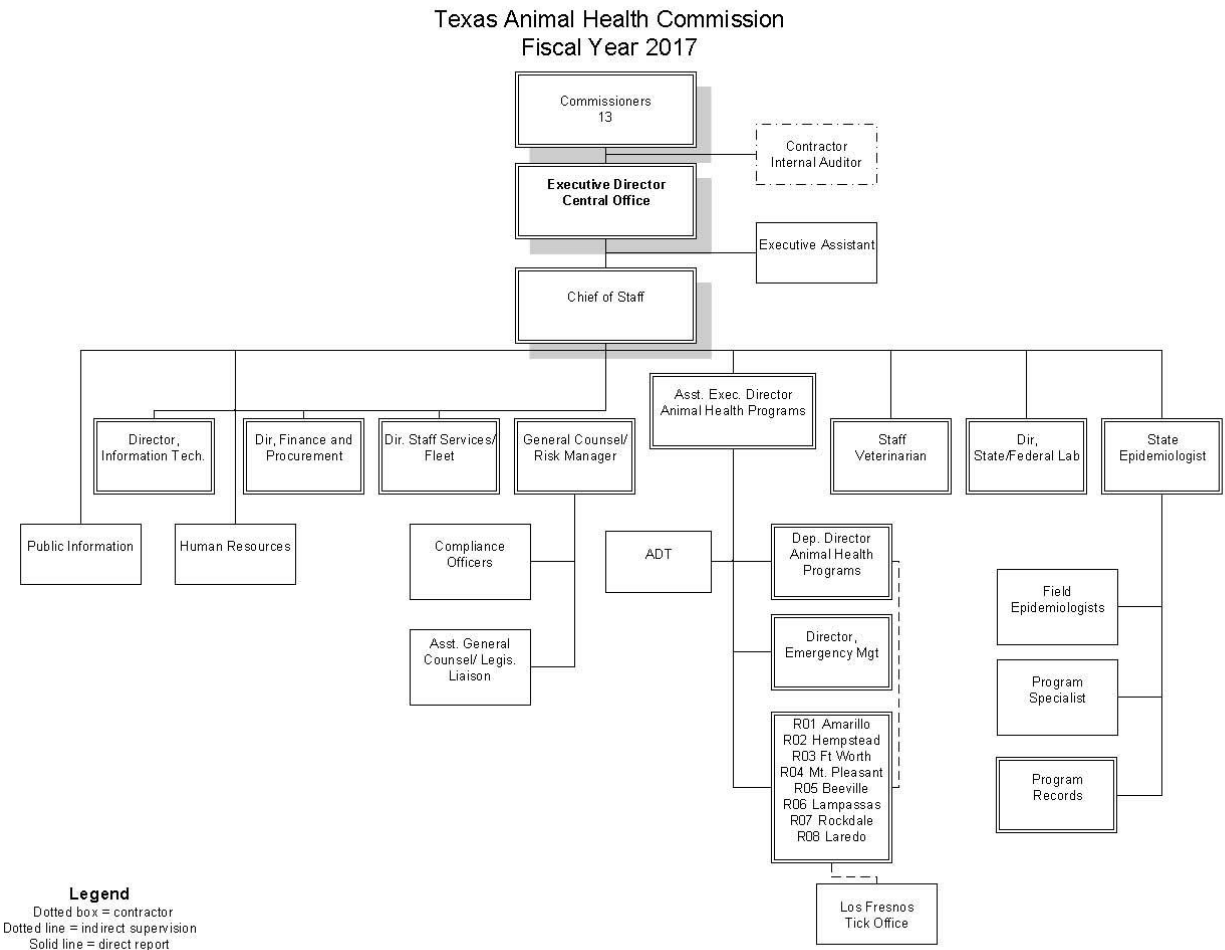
Texas Animal Health Commission
Fiscal Year 2017

Commissioners
13

Contractor
Internal Auditor

Executive Director
Central Office

Executive Assistant

Chief of Staff

Director, Information Tech.

Dir, Finance and Procurement

Dir. Staff Services/ Fleet

General Counsel/ Risk Manager

Asst. Exec. Director
Animal Health Programs

Staff Veterinarian

Dir, State/Federal Lab

State Epidemiologist

Public Information

Human Resources

Compliance Officers

Asst. General Counsel/ Legis. Liaison

ADT

Dep. Director Animal Health Programs

Director, Emergency Mgt

R01 Amarillo
R02 Hempstead
R03 Ft Worth
R04 Mt. Pleasant
R05 Beeville
R06 Lampassas
R07 Rockdale
R08 Laredo

Los Fresnos
Tick Office

Field Epidemiologists

Program Specialist

Program Records

Legend
Dotted box = contractor
Dotted line = indirect supervision
Solid line = direct report